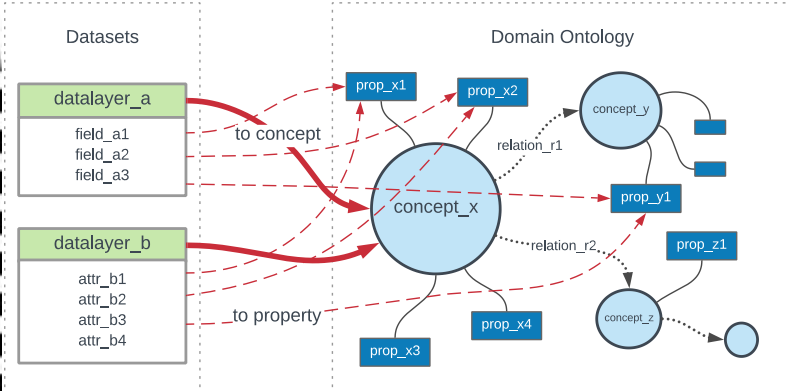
Datasets

datalayer_a
field_a1
field_a2
field_a3

datalayer_b
attr_b1
attr_b2
attr_b3
attr_b4

to concept

to property

Domain Ontology

prop_x1
prop_x2
concept_y
relation_r1
concept_x
prop_y1
relation_r2
prop_z1
concept_z
prop_x3
prop_x4